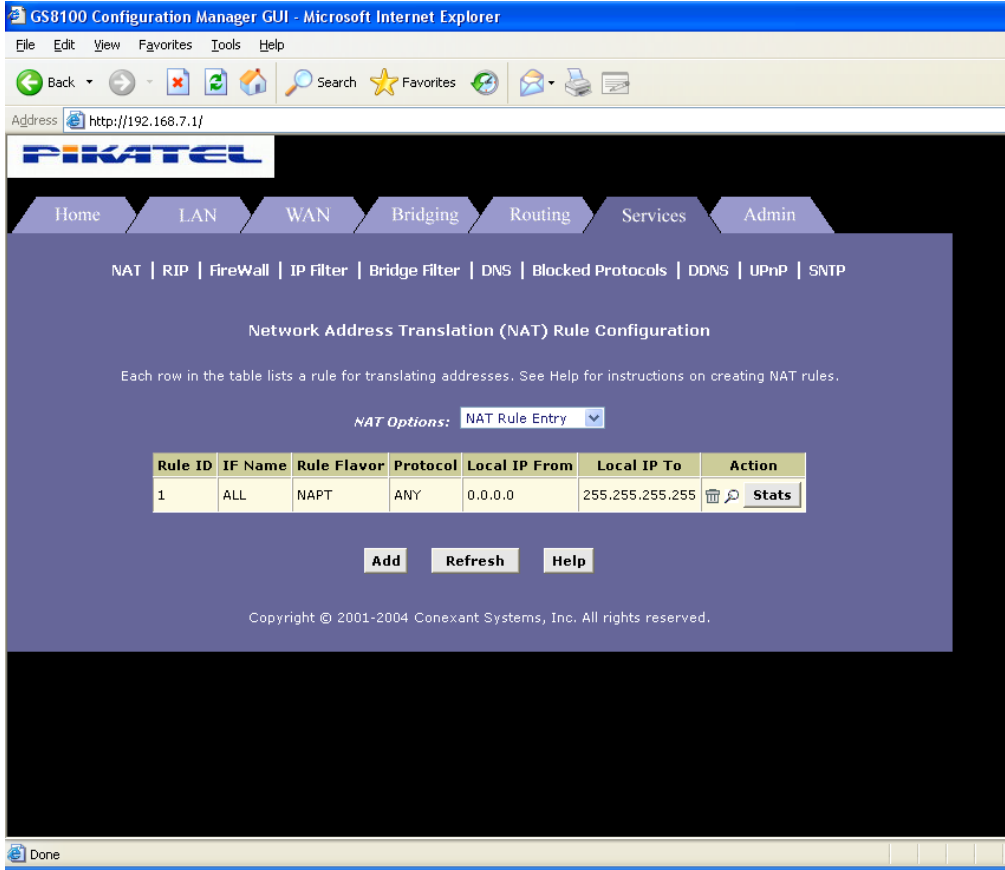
GS8100 Configuration Manager GUI - Microsoft Internet Explorer

File Edit View Favorites Tools Help

Back Search Favorites

Address http://192.168.7.1/

PIKATEL

Home LAN WAN Bridging Routing Services Admin

NAT | RIP | FireWall | IP Filter | Bridge Filter | DNS | Blocked Protocols | DDNS | UPnP | SNTP

Network Address Translation (NAT) Rule Configuration

Each row in the table lists a rule for translating addresses. See Help for instructions on creating NAT rules.

NAT Options: NAT Rule Entry

| Rule ID | IF Name | Rule Flavor | Protocol | Local IP From | Local IP To | Action |
|---|---|---|---|---|---|---|
| 1 | ALL | NAPT | ANY | 0.0.0.0 | 255.255.255.255 | Stats |

Add Refresh Help

Copyright © 2001-2004 Conexant Systems, Inc. All rights reserved.

Done